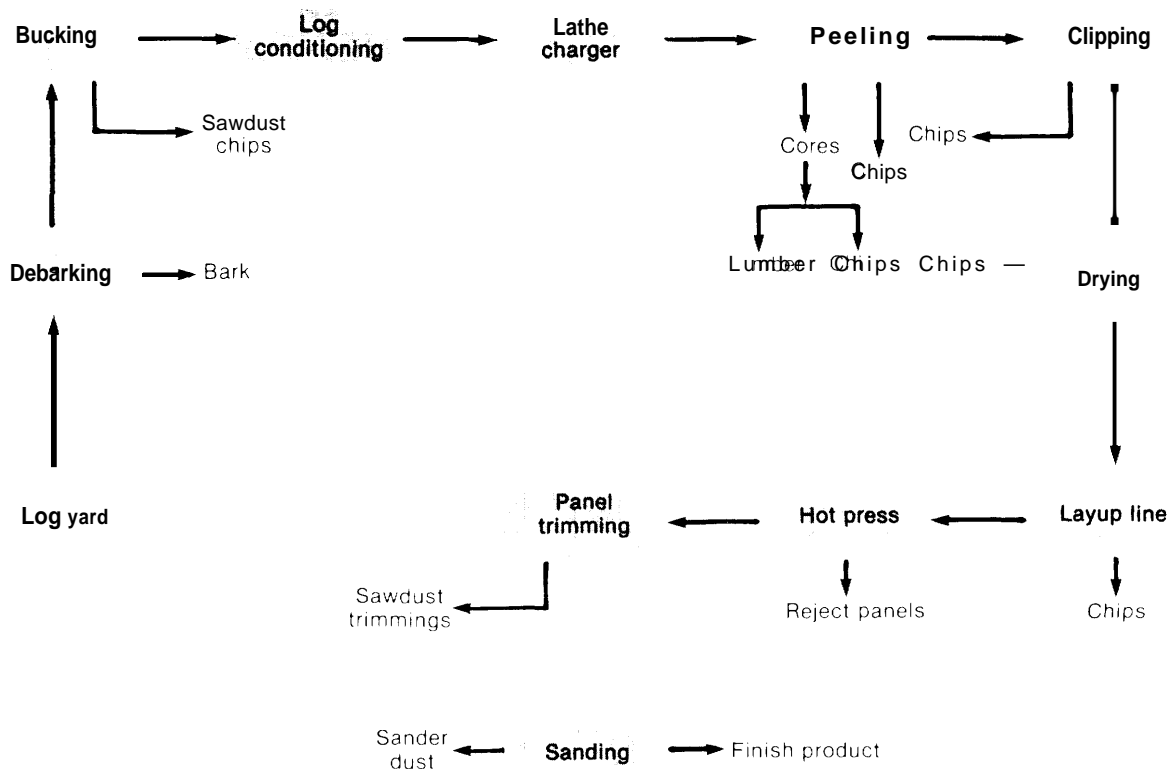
Bucking

Log conditioning

Lathe charger

Peeling

Clipping

Sawdust chips

Chips

Cores

Chips

Debarking

Bark

Lumber Chips Chips —

Drying

Log yard

Panel trimming

Hot press

Layup line

Sawdust trimmings

Reject panels

Chips

Sander dust

Sanding

Finish product